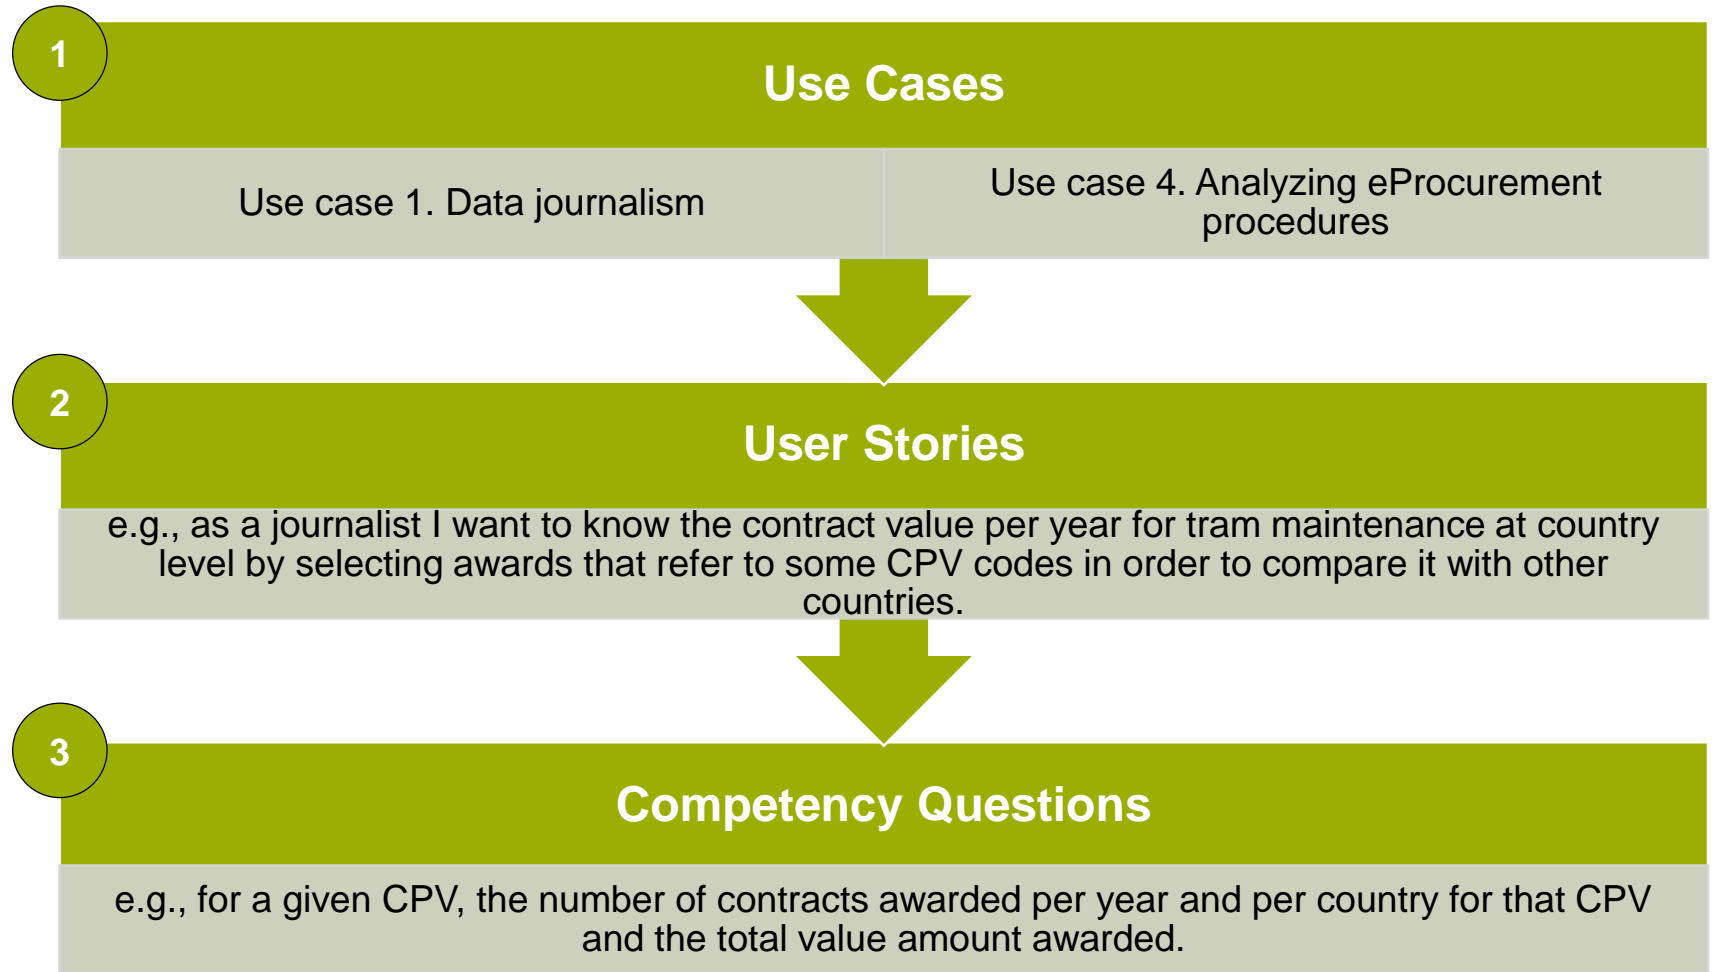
1

Use Cases

Use case 1. Data journalism

Use case 4. Analyzing eProcurement procedures

2

User Stories

e.g., as a journalist I want to know the contract value per year for tram maintenance at country level by selecting awards that refer to some CPV codes in order to compare it with other countries.

3

Competency Questions

e.g., for a given CPV, the number of contracts awarded per year and per country for that CPV and the total value amount awarded.